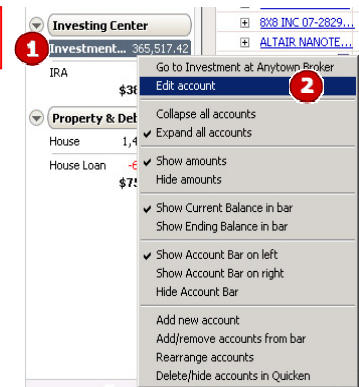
Investing Center
1 Investment... 365,517.42
IRA
$38
Property & Deb
House 1,4
House Loan -6
$75

8X8 INC 07-2829....
ALTAIR NANOTE....

Go to Investment at Anytown Broker
Edit account 2
Collapse all accounts
✔ Expand all accounts
✔ Show amounts
Hide amounts
✔ Show Current Balance in bar
Show Ending Balance in bar
✔ Show Account Bar on left
Show Account Bar on right
Hide Account Bar
Add new account
Add/remove accounts from bar
Rearrange accounts
Delete/hide accounts in Quicken